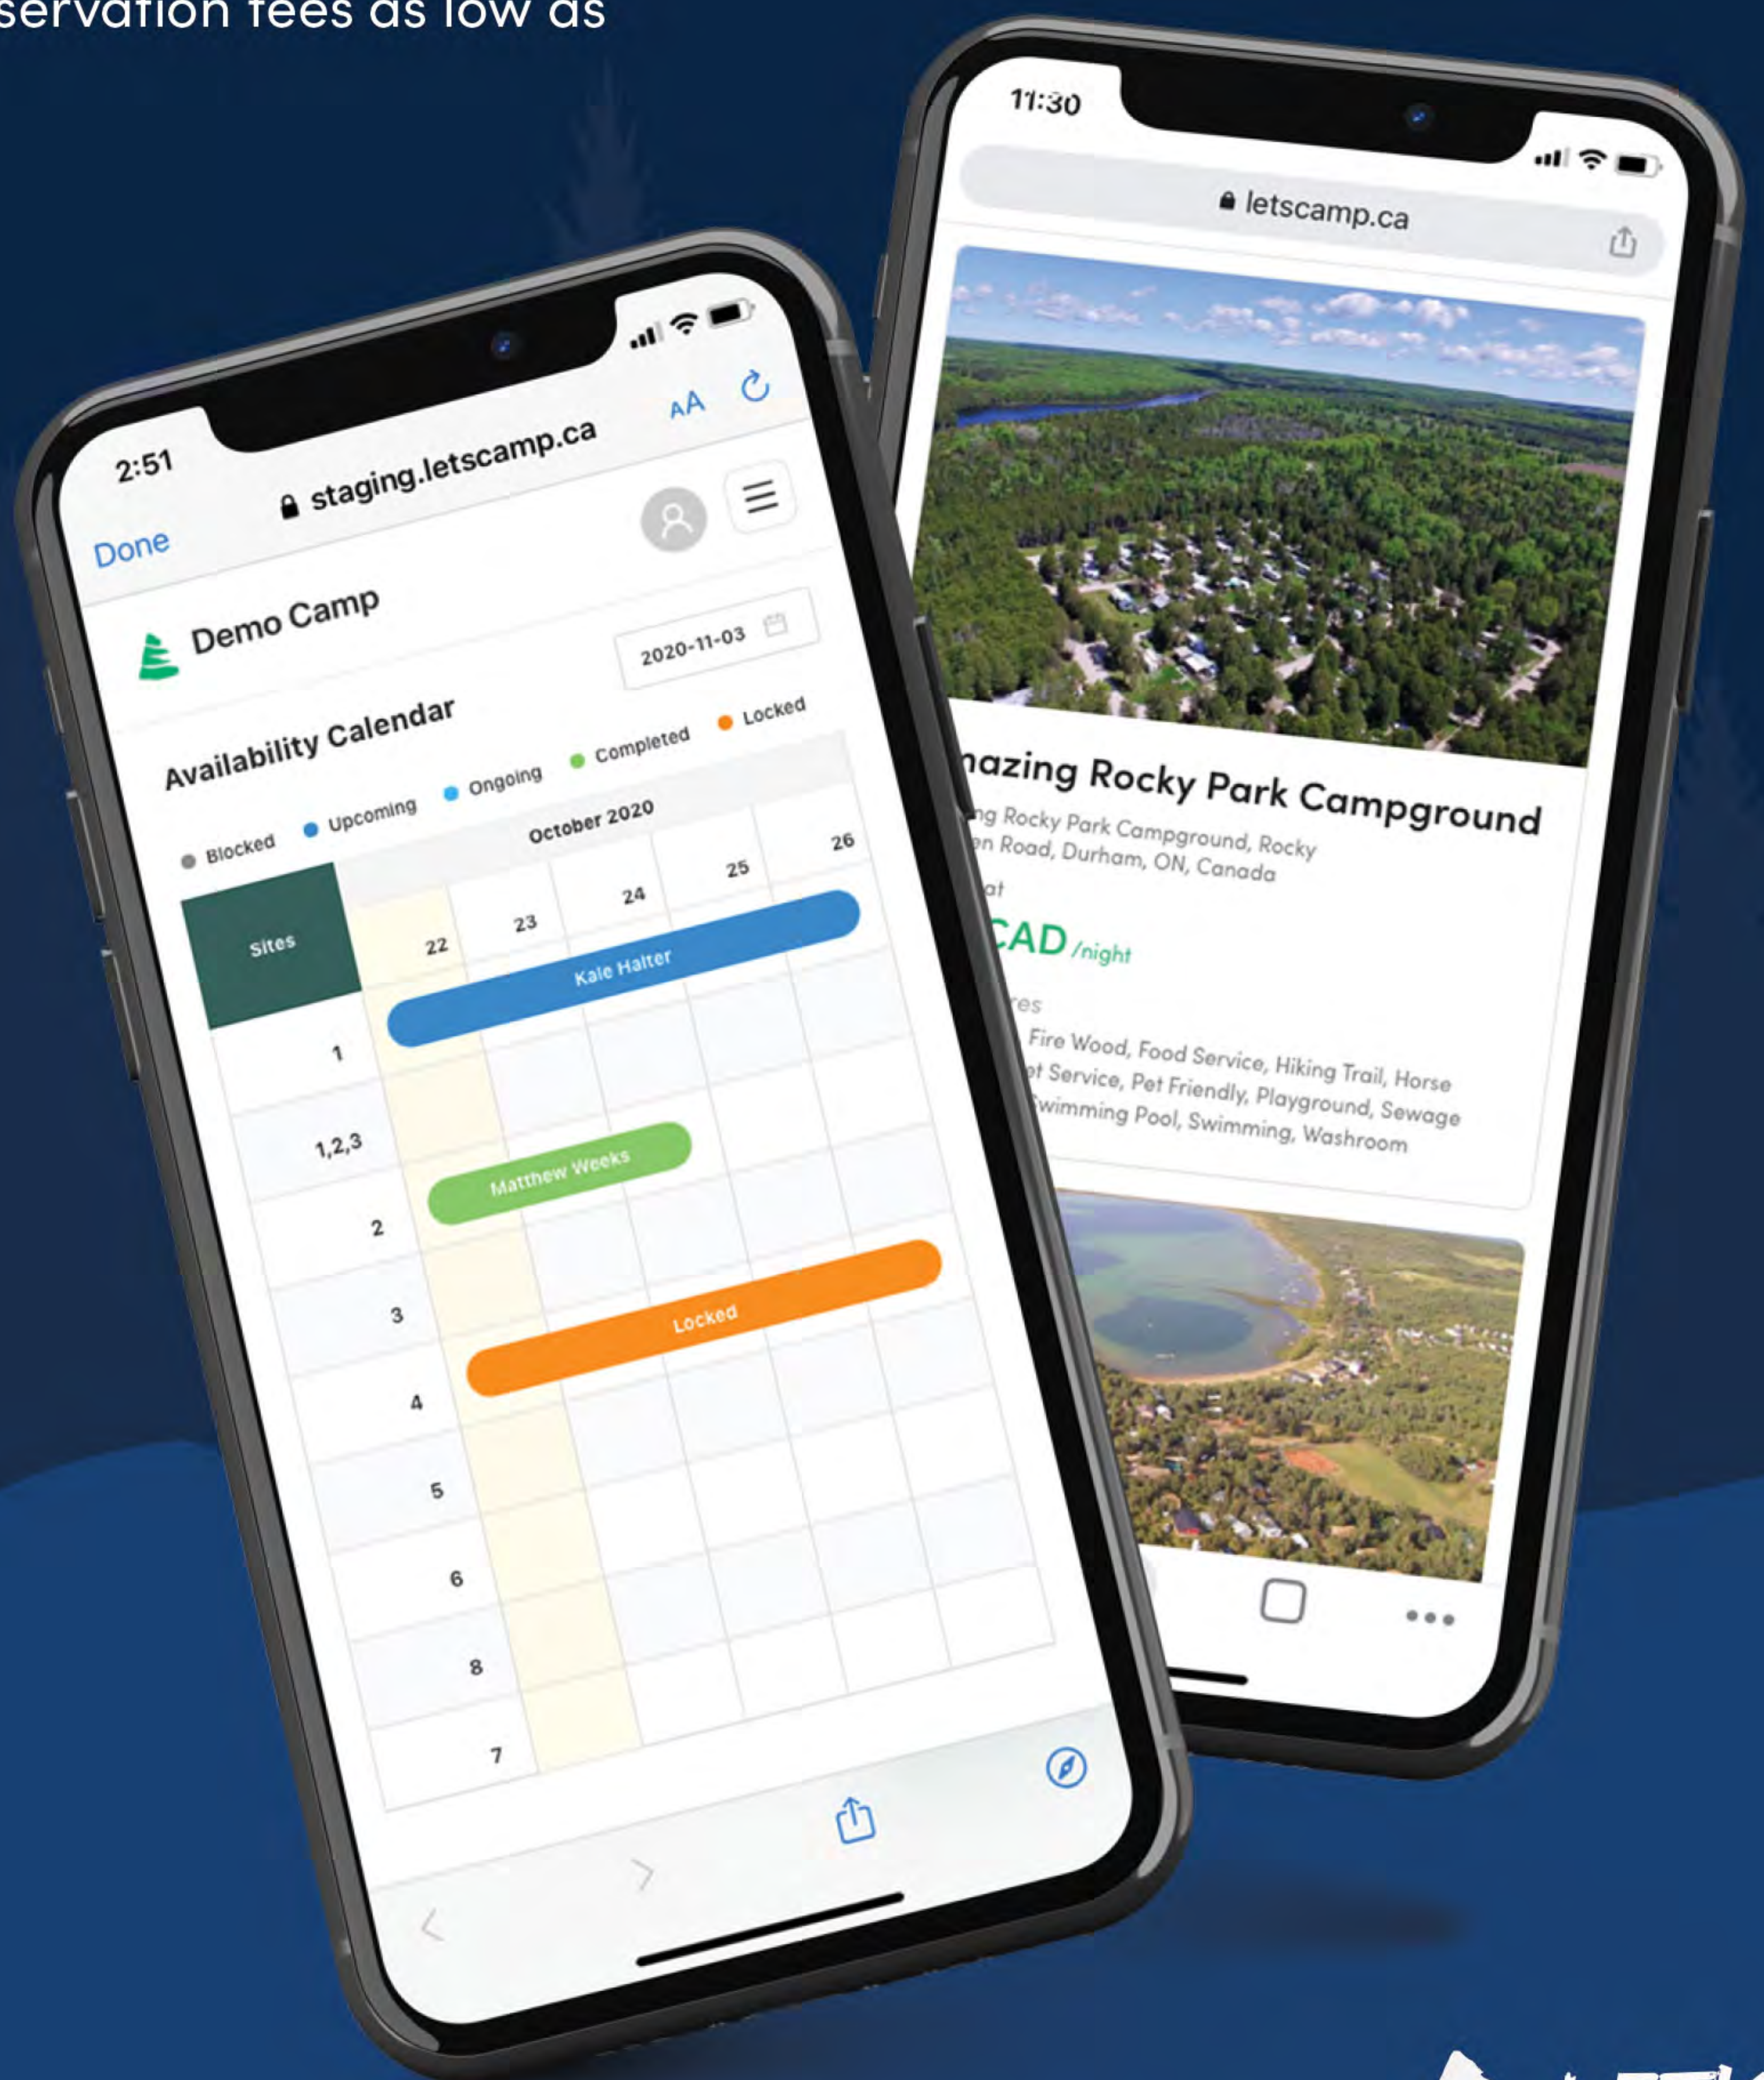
servation fees as low as

2:51

Done

staging.letscamp.ca

AA

Demo Camp

2020-11-03

Availability Calendar

Blocked

Upcoming

Ongoing

Completed

Locked

October 2020

| Sites | 22 | 23 | 24 | 25 | 26 |
|---|---|---|---|---|---|
| 1 | | | | | |
| 1,2,3 | | | | | |
| 2 | | | | | |
| 3 | | | | | |
| 4 | | | | | |
| 5 | | | | | |
| 6 | | | | | |
| 8 | | | | | |
| 7 | | | | | |

Kale Halter

Matthew Weeks

Locked

11:30

letscamp.ca

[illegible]azing Rocky Park Campground

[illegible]ng Rocky Park Campground, Rocky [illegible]n Road, Durham, ON, Canada

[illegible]at

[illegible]CAD /night

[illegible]res

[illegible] Fire Wood, Food Service, Hiking Trail, Horse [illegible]t Service, Pet Friendly, Playground, Sewage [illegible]wimming Pool, Swimming, Washroom